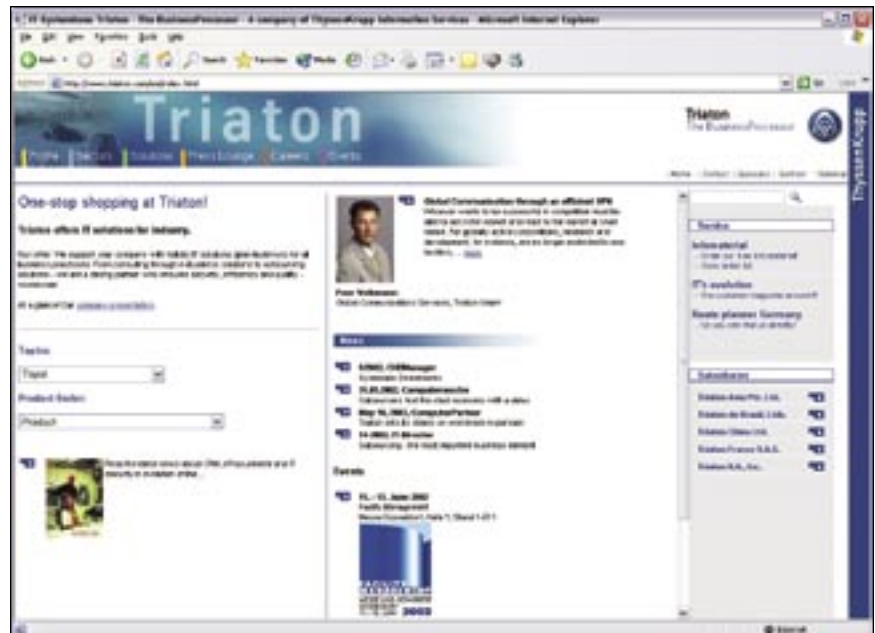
IT Systemhaus Triaton - The BusinessProcessor - A company of ThyssenKrupp Information Services - Microsoft Internet Explorer

File Edit View Favorites Tools Help

Back Search Favorites Media

Address http://www.triaton.com/ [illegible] Go Links

Triaton

Profile Sectors Solutions Press Lounge Careers Events

Triaton
The BusinessProcessor

Home Contact Sitemap

ThyssenKrupp

One-stop shopping at Triaton!

Triaton offers IT solutions for industry.

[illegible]

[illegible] company presentation

Topics

Topic

Product Sectors

Products

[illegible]

Global Communication through an efficient VPN

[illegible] more

Peer Volkmann
Global Communications Services, Triaton GmbH

News

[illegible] CIOManager

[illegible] Computerwoche

May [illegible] ComputerPartner

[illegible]

Events

11. - 13. June 2002
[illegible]

2002

Service

Infomaterial

IT's evolution

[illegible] Germany

Subsidiaries

Triaton Asia Pte. Ltd.

Triaton do Brasil Ltda.

Triaton China Ltd.

Triaton France S.A.S.

Triaton N.A., Inc.

Internet